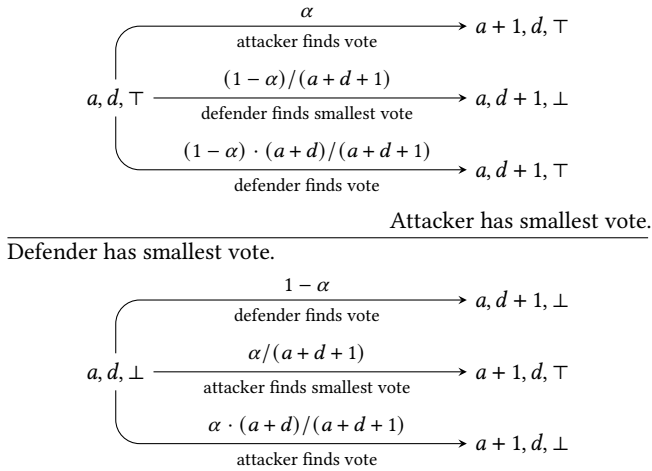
$\alpha$
attacker finds vote
$a+1, d, \top$

$a, d, \top$
$(1-\alpha)/(a+d+1)$
defender finds smallest vote
$a, d+1, \bot$

$(1-\alpha)\cdot(a+d)/(a+d+1)$
defender finds vote
$a, d+1, \top$

Attacker has smallest vote.

Defender has smallest vote.

$1-\alpha$
defender finds vote
$a, d+1, \bot$

$a, d, \bot$
$\alpha/(a+d+1)$
attacker finds smallest vote
$a+1, d, \top$

$\alpha\cdot(a+d)/(a+d+1)$
attacker finds vote
$a+1, d, \bot$